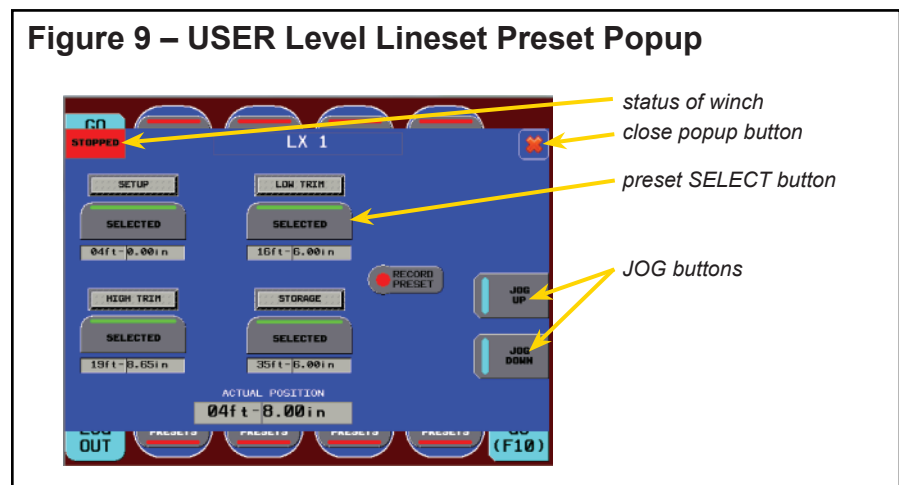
Figure 9 – USER Level Lineset Preset Popup

GO
STOPPED
LX 1
SETUP
SELECTED
04ft-0.00in
LOW TRIM
SELECTED
16ft-6.00in
RECORD PRESET
HIGH TRIM
SELECTED
19ft-8.65in
STORAGE
SELECTED
35ft-6.00in
JOG UP
JOG DOWN
ACTUAL POSITION
04ft-8.00in
LOG OUT
PRESETS
PRESETS
PRESETS
PRESETS
GO (F10)

status of winch
close popup button
preset SELECT button
JOG buttons